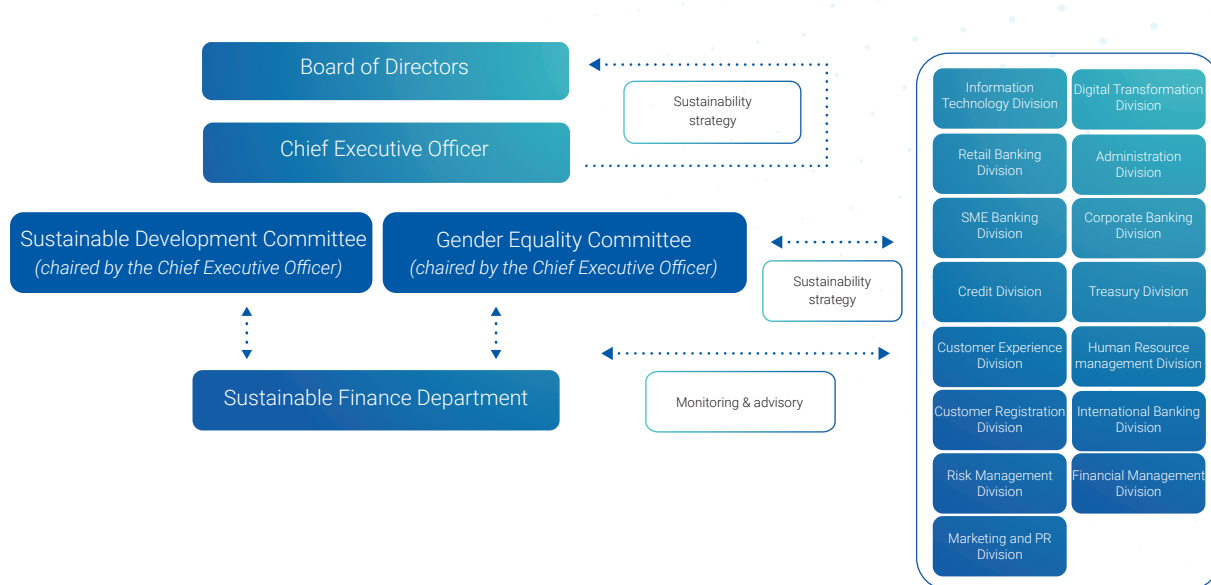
Board of Directors

Chief Executive Officer

Sustainability strategy

Sustainable Development Committee
*(chaired by the Chief Executive Officer)*

Gender Equality Committee
*(chaired by the Chief Executive Officer)*

Sustainability strategy

Sustainable Finance Department

Monitoring & advisory

| | |
|---|---|
| Information Technology Division | Digital Transformation Division |
| Retail Banking Division | Administration Division |
| SME Banking Division | Corporate Banking Division |
| Credit Division | Treasury Division |
| Customer Experience Division | Human Resource management Division |
| Customer Registration Division | International Banking Division |
| Risk Management Division | Financial Management Division |
| Marketing and PR Division | |